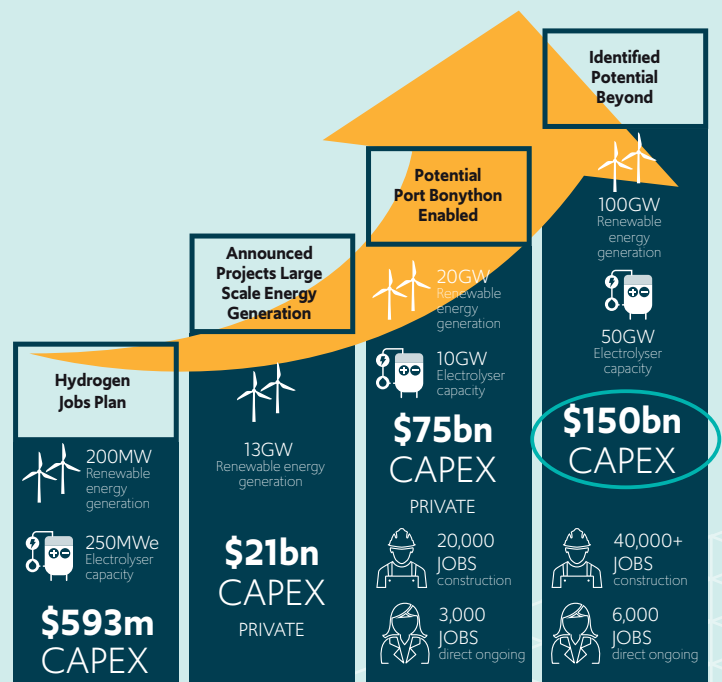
Hydrogen Jobs Plan

200MW
Renewable energy generation

250MWe
Electrolyser capacity

$593m
CAPEX

Announced Projects Large Scale Energy Generation

13GW
Renewable energy generation

$21bn
CAPEX
PRIVATE

Potential Port Bonython Enabled

20GW
Renewable energy generation

10GW
Electrolyser capacity

$75bn
CAPEX
PRIVATE

20,000
JOBS
construction

3,000
JOBS
direct ongoing

Identified Potential Beyond

100GW
Renewable energy generation

50GW
Electrolyser capacity

$150bn
CAPEX

40,000+
JOBS
construction

6,000
JOBS
direct ongoing